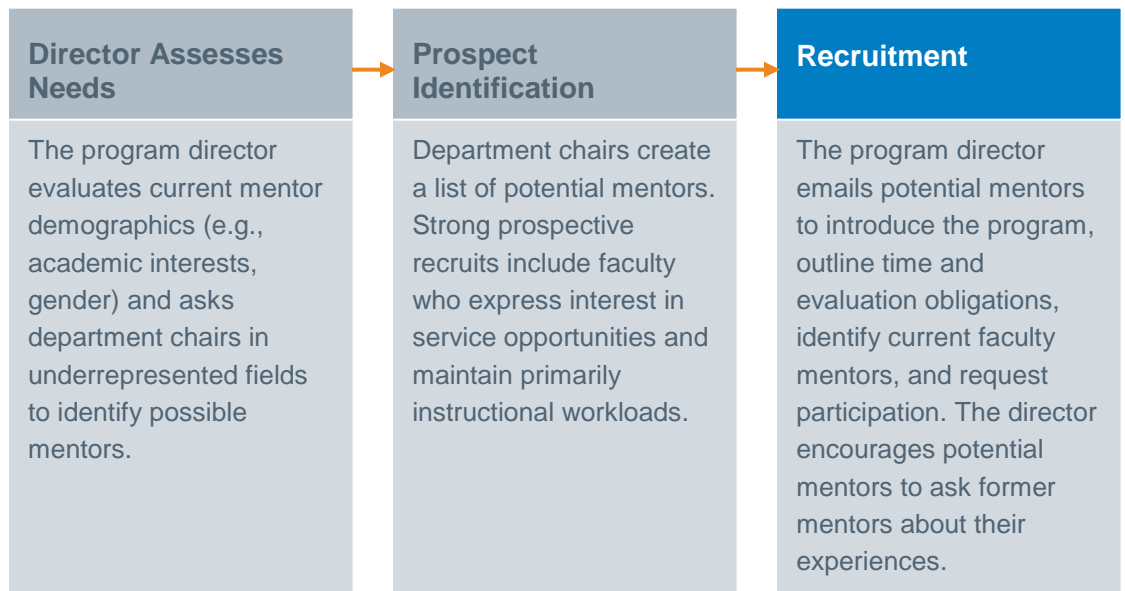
Director Assesses Needs

The program director evaluates current mentor demographics (e.g., academic interests, gender) and asks department chairs in underrepresented fields to identify possible mentors.

Prospect Identification

Department chairs create a list of potential mentors. Strong prospective recruits include faculty who express interest in service opportunities and maintain primarily instructional workloads.

Recruitment

The program director emails potential mentors to introduce the program, outline time and evaluation obligations, identify current faculty mentors, and request participation. The director encourages potential mentors to ask former mentors about their experiences.